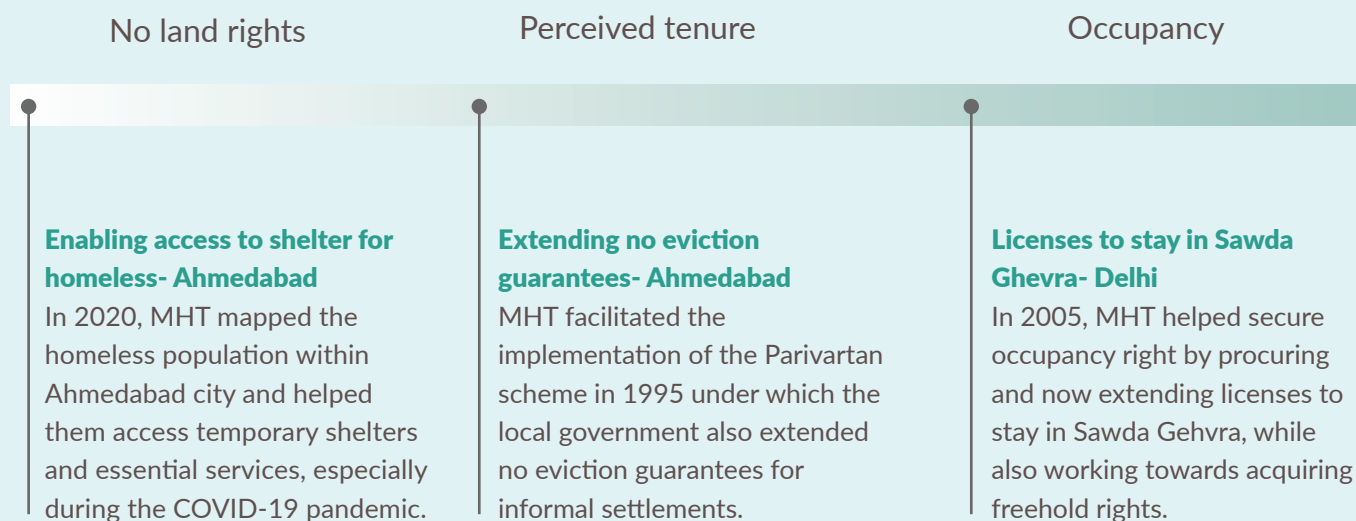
No land rights

Enabling access to shelter for homeless- Ahmedabad
In 2020, MHT mapped the homeless population within Ahmedabad city and helped them access temporary shelters and essential services, especially during the COVID-19 pandemic.

Perceived tenure

Extending no eviction guarantees- Ahmedabad
MHT facilitated the implementation of the Parivartan scheme in 1995 under which the local government also extended no eviction guarantees for informal settlements.

Occupancy

Licenses to stay in Sawda Ghevra- Delhi
In 2005, MHT helped secure occupancy right by procuring and now extending licenses to stay in Sawda Gehvra, while also working towards acquiring freehold rights.